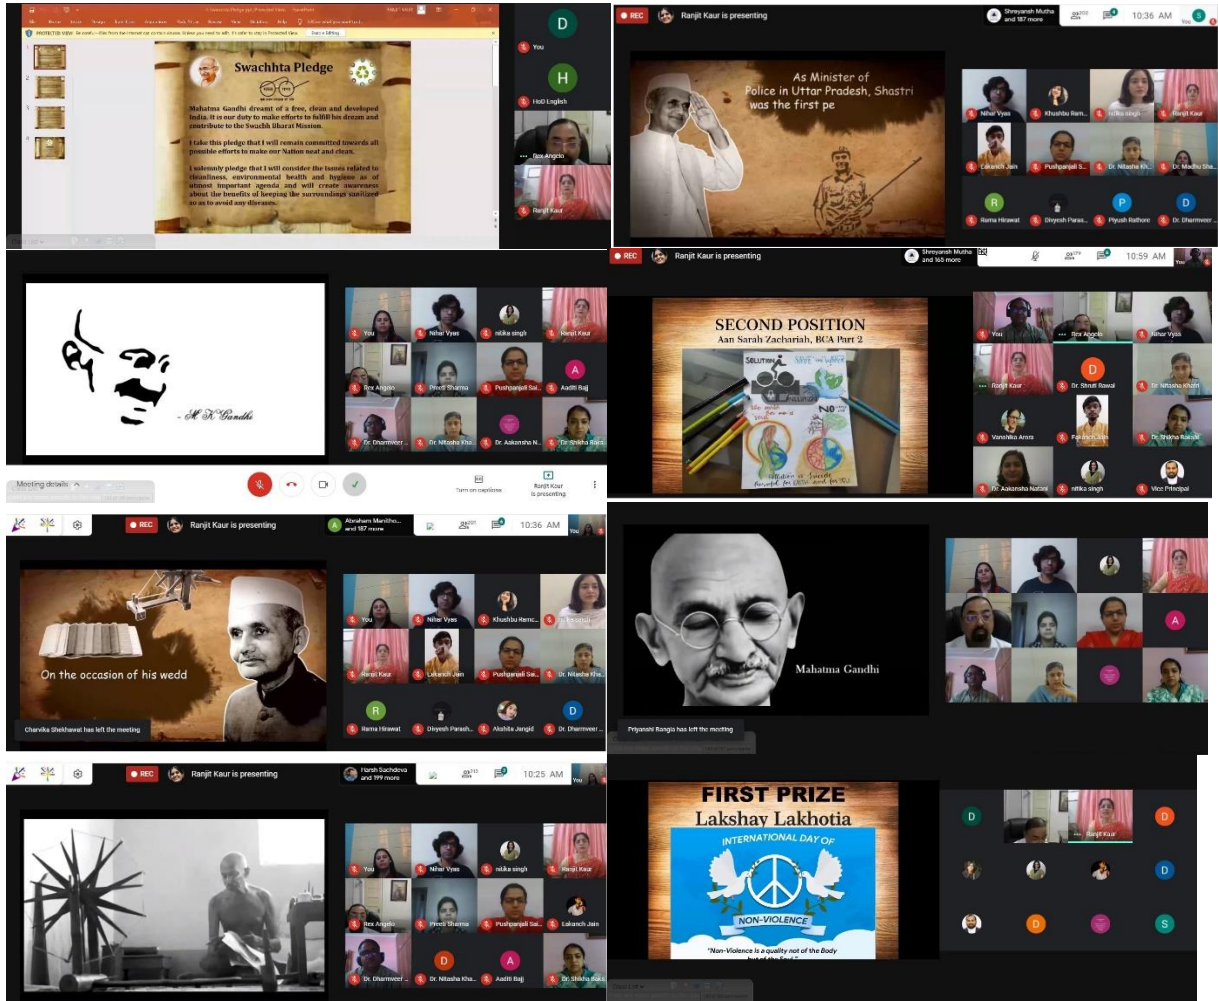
PROTECTED VIEW

Swachhta Pledge

Mahatma Gandhi dreamt of a free, clean and developed India. It is our duty to make efforts to fulfill his dream and contribute to the Swachh Bharat Mission.

I take this pledge that I will remain committed towards all possible efforts to make our Nation neat and clean.

I solemnly pledge that I will consider the issues related to cleanliness, environmental health and hygiene as of utmost important agenda and will create awareness about the benefits of keeping the surroundings sanitized so as to avoid any diseases.

D
You
H
HoD English
Rex Angelo
Ranjit Kaur

REC Ranjit Kaur is presenting
Shreyansh Mutha and 187 more
10:36 AM

As Minister of Police in Uttar Pradesh, Shastri was the first pe

Nihar Vyas
Khushbu Ram...
nitika singh
Ranjit Kaur
Lakanch Jain
Pushpanjali S...
Dr. Nitasha Kh...
Dr. Madhu Sha...
R
Rama Hirawat
Divyesh Paras...
P
Piyush Rathore
D
Dr. Dharmveer ...

- M K Gandhi

You
Nihar Vyas
nitika singh
Ranjit Kaur
Rex Angelo
Preeti Sharma
Pushpanjali Sai...
A
Aaditi Bajj
Dr. Dharmveer ...
Dr. Nitasha Kha...
Dr. Aakansha N...
Dr. Shikha Bais...

Meeting details
Turn on captions
Ranjit Kaur is presenting

REC Ranjit Kaur is presenting
Shreyansh Mutha and 165 more
10:59 AM

SECOND POSITION
Aan Sarah Zachariah, BCA Part 2

SOLUTION
SAVE
NO

You
Rex Angelo
Nihar Vyas
Ranjit Kaur
D
Dr. Shruti Rawal
Dr. Nitasha Khatri
Vanshika Arora
Lakanch Jain
Dr. Shikha Ranjat
Dr. Aakansha Natani
nitika singh
Vice Principal

REC Ranjit Kaur is presenting
A
Abraham Manitho... and 187 more
10:36 AM

On the occasion of his wedd

You
Nihar Vyas
Khushbu Ramc...
Ranjit Kaur
Lakanch Jain
Pushpanjali Sa...
Dr. Nitasha Kha...
R
Rama Hirawat
Divyesh Parash...
Akshita Jangid
D
Dr. Dharmveer ...

Charvika Shekhawat has left the meeting

Mahatma Gandhi

A

Priyanshi Rongta has left the meeting

REC Ranjit Kaur is presenting
Harsh Sachdeva and 199 more
10:25 AM

You
Nihar Vyas
nitika singh
Ranjit Kaur
Rex Angelo
Preeti Sharma
Pushpanjali Sai...
Lakanch Jain
Dr. Dharmveer ...
D
Dr. Nitasha Kha...
A
Aaditi Bajj
Dr. Shikha Bais...

FIRST PRIZE
Lakshay Lakhotia
INTERNATIONAL DAY OF
NON-VIOLENCE
"Non-Violence is a quality not of the Body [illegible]"

D
Ranjit Kaur
D
D
D
S